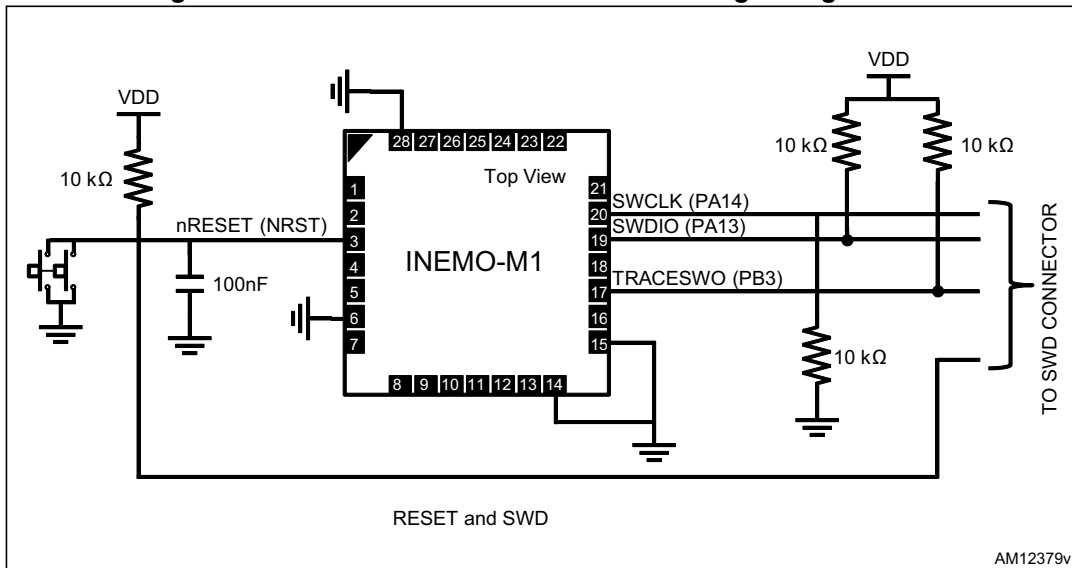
VDD

10 kΩ

nRESET (NRST)

100nF

28 27 26 25 24 23 22

Top View

1
2
3
4
5
6
7

INEMO-M1

21
20
19
18
17
16
15

8 9 10 11 12 13 14

SWCLK (PA14)

SWDIO (PA13)

TRACESWO (PB3)

VDD

10 kΩ

10 kΩ

10 kΩ

TO SWD CONNECTOR

RESET and SWD

AM12379v